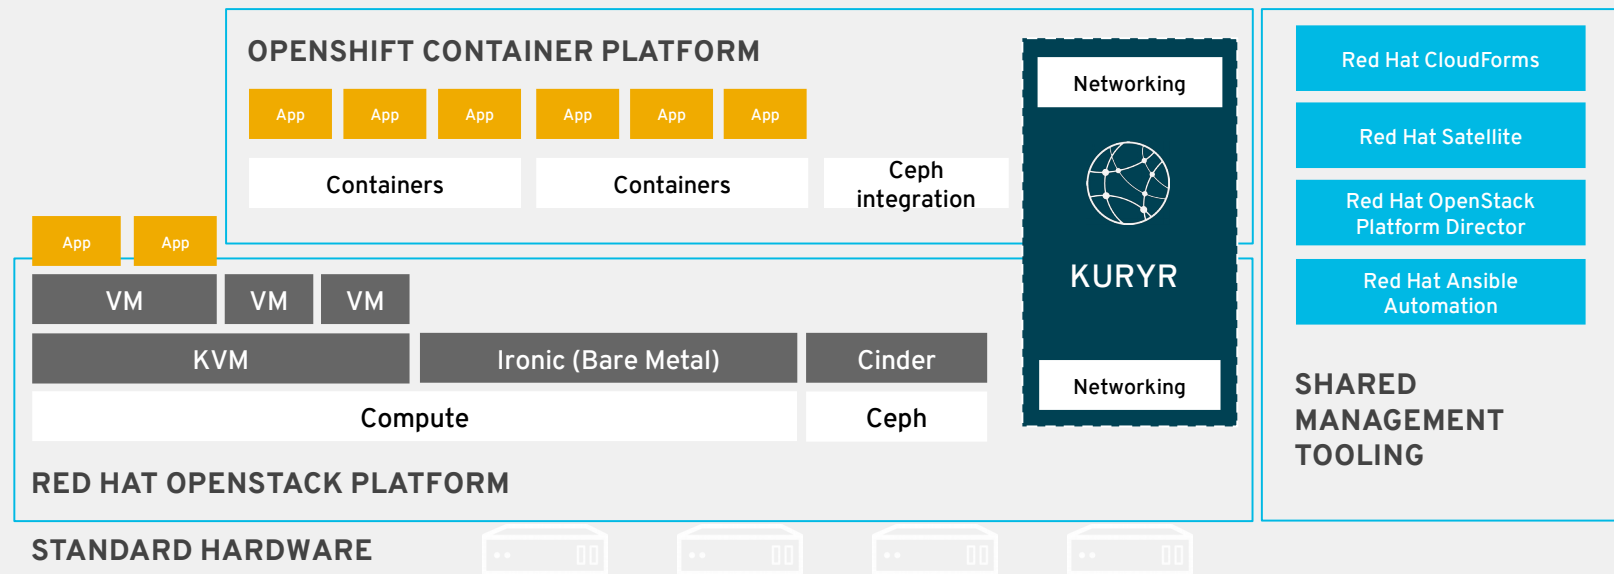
OPENSHIFT CONTAINER PLATFORM

App App App App App App

Containers Containers Ceph integration

Networking

KURYR

Networking

Red Hat CloudForms

Red Hat Satellite

Red Hat OpenStack Platform Director

Red Hat Ansible Automation

App App

VM VM VM

KVM Ironic (Bare Metal) Cinder

Compute Ceph

RED HAT OPENSTACK PLATFORM

SHARED MANAGEMENT TOOLING

STANDARD HARDWARE